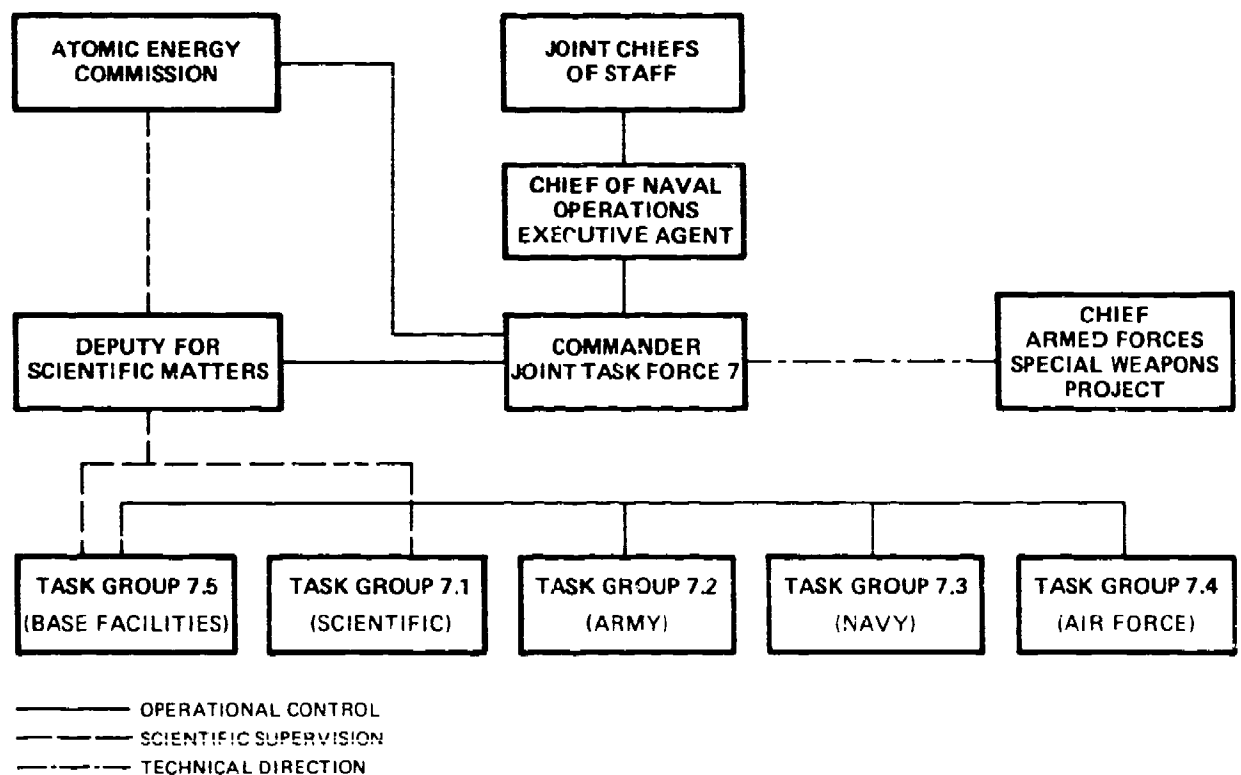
ATOMIC ENERGY COMMISSION

JOINT CHIEFS OF STAFF

CHIEF OF NAVAL OPERATIONS EXECUTIVE AGENT

DEPUTY FOR SCIENTIFIC MATTERS

COMMANDER JOINT TASK FORCE 7

CHIEF ARMED FORCES SPECIAL WEAPONS PROJECT

TASK GROUP 7.5 (BASE FACILITIES)

TASK GROUP 7.1 (SCIENTIFIC)

TASK GROUP 7.2 (ARMY)

TASK GROUP 7.3 (NAVY)

TASK GROUP 7.4 (AIR FORCE)

OPERATIONAL CONTROL
SCIENTIFIC SUPERVISION
TECHNICAL DIRECTION